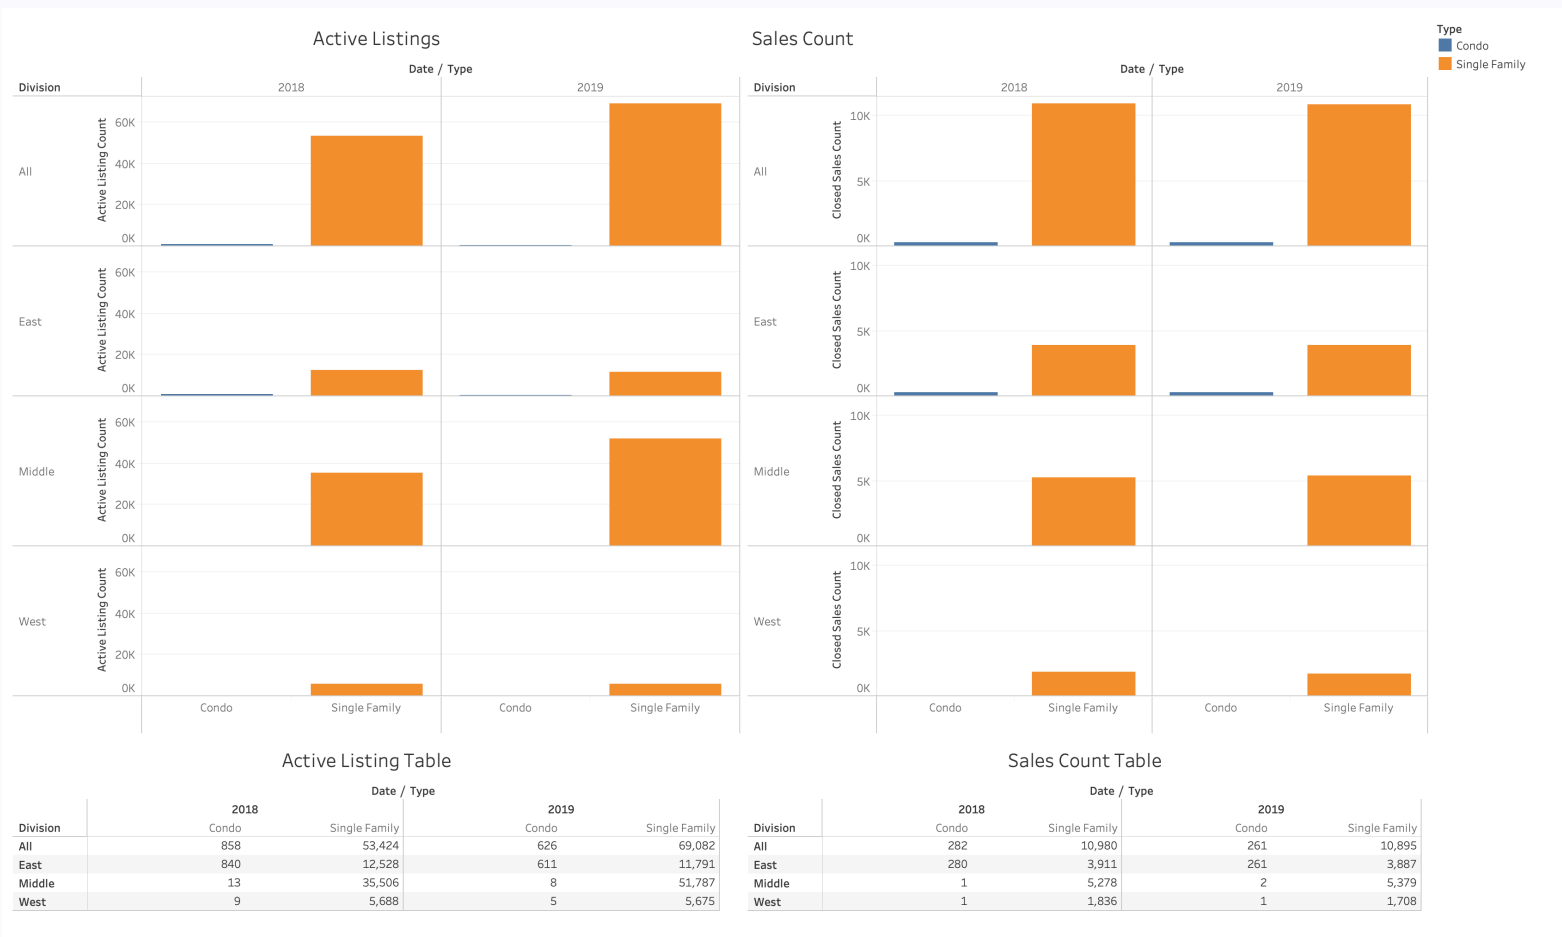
Active Listings

Date / Type

Division | 2018 | 2019

All
East
Middle
West

Active Listing Count
60K
40K
20K
0K

Condo | Single Family | Condo | Single Family

Sales Count

Date / Type

Division | 2018 | 2019

All
East
Middle
West

Closed Sales Count
10K
5K
0K

Condo | Single Family | Condo | Single Family

Type
Condo
Single Family

Active Listing Table

Date / Type

| Division | 2018 Condo | 2018 Single Family | 2019 Condo | 2019 Single Family |
|---|---|---|---|---|
| All | 858 | 53,424 | 626 | 69,082 |
| East | 840 | 12,528 | 611 | 11,791 |
| Middle | 13 | 35,506 | 8 | 51,787 |
| West | 9 | 5,688 | 5 | 5,675 |

Sales Count Table

Date / Type

| Division | 2018 Condo | 2018 Single Family | 2019 Condo | 2019 Single Family |
|---|---|---|---|---|
| All | 282 | 10,980 | 261 | 10,895 |
| East | 280 | 3,911 | 261 | 3,887 |
| Middle | 1 | 5,278 | 2 | 5,379 |
| West | 1 | 1,836 | 1 | 1,708 |